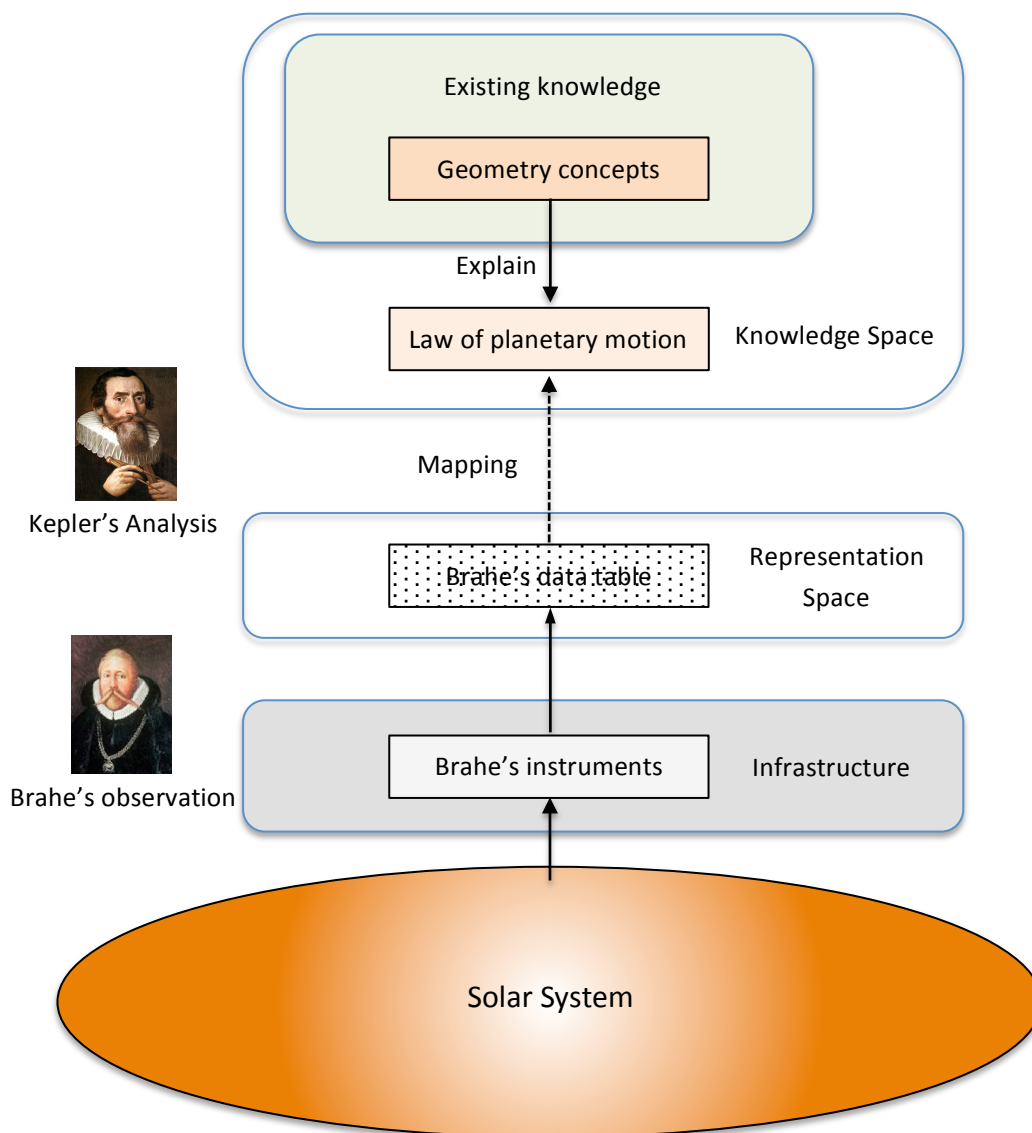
Existing knowledge

Geometry concepts

Explain

Law of planetary motion

Knowledge Space

Kepler's Analysis

Mapping

Brahe's data table

Representation Space

Brahe's observation

Brahe's instruments

Infrastructure

Solar System